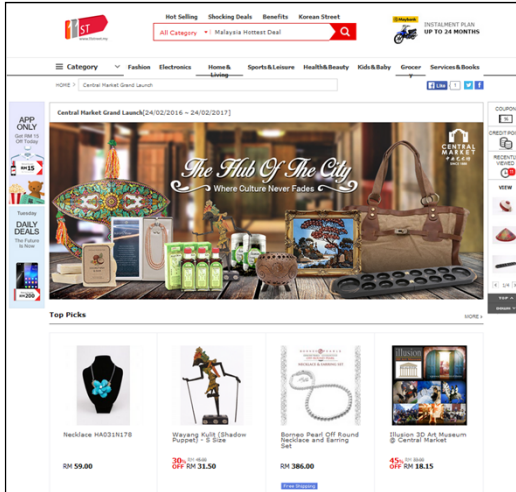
11ST

Hot Selling Shocking Deals Benefits Korean Street

All Category ▾ Malaysia Hottest Deal

Maybank INSTALMENT PLAN UP TO 24 MONTHS

Category Fashion Electronics Home & Living Sports&Leisure Health&Beauty Kids&Baby Grocery Services&Books

HOME > Central Market Grand Launch

Like 1

Central Market Grand Launch[24/02/2016 ~ 24/02/2017]

APP ONLY Get RM 15 Off Today RM15

Tuesday DAILY DEALS The Future Is Now RM200

The Hub Of The City
Where Culture Never Fades

CENTRAL MARKET

COUPON
CREDIT/BONUS
RECENTLY VIEWED
VIEW
TOP

Top Picks

MORE +

Necklace HA031N178
RM 59.00

Wayang Kulit (Shadow Puppet) - S Size
30% OFF RM 45.00 RM 31.50

Borneo Pearl Off Round Necklace and Earring Set
RM 386.00
Free Shipping

Illusion 3D Art Museum @ Central Market
45% OFF RM 33.00 RM 18.15